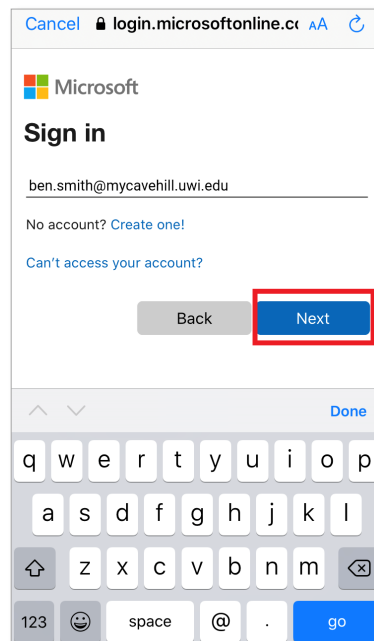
Cancel login.microsoftonline.co AA

Microsoft

Sign in

ben.smith@mycavehill.uwi.edu

No account? Create one!

Can't access your account?

Back Next

Done

q w e r t y u i o p
a s d f g h j k l
z x c v b n m
123 space @ . go